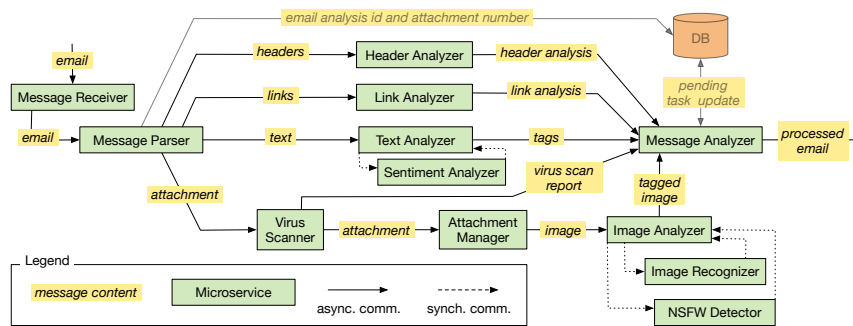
email analysis id and attachment number

DB

email

Message Receiver

headers

Header Analyzer

header analysis

pending task update

links

Link Analyzer

link analysis

email

Message Parser

text

Text Analyzer

tags

Message Analyzer

processed email

Sentiment Analyzer

virus scan report

attachment

tagged image

Virus Scanner

attachment

Attachment Manager

image

Image Analyzer

Image Recognizer

NSFW Detector

Legend

message content

Microservice

async. comm.

synch. comm.